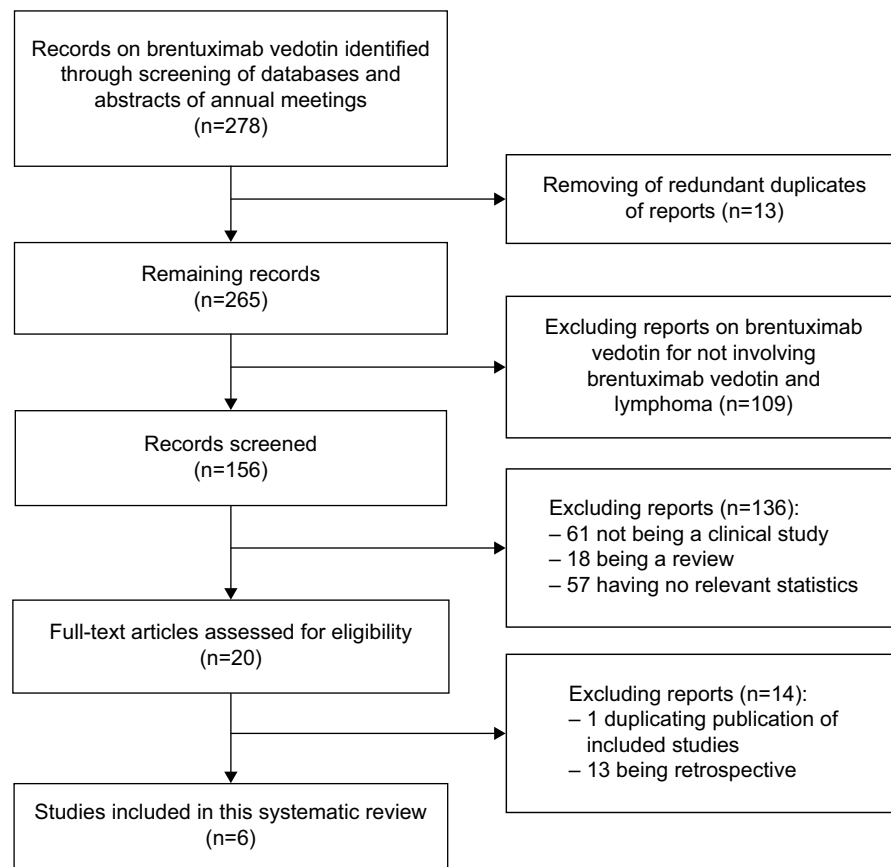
Records on brentuximab vedotin identified through screening of databases and abstracts of annual meetings
(n=278)

Removing of redundant duplicates of reports (n=13)

Remaining records
(n=265)

Excluding reports on brentuximab vedotin for not involving brentuximab vedotin and lymphoma (n=109)

Records screened
(n=156)

Excluding reports (n=136):
– 61 not being a clinical study
– 18 being a review
– 57 having no relevant statistics

Full-text articles assessed for eligibility
(n=20)

Excluding reports (n=14):
– 1 duplicating publication of included studies
– 13 being retrospective

Studies included in this systematic review
(n=6)